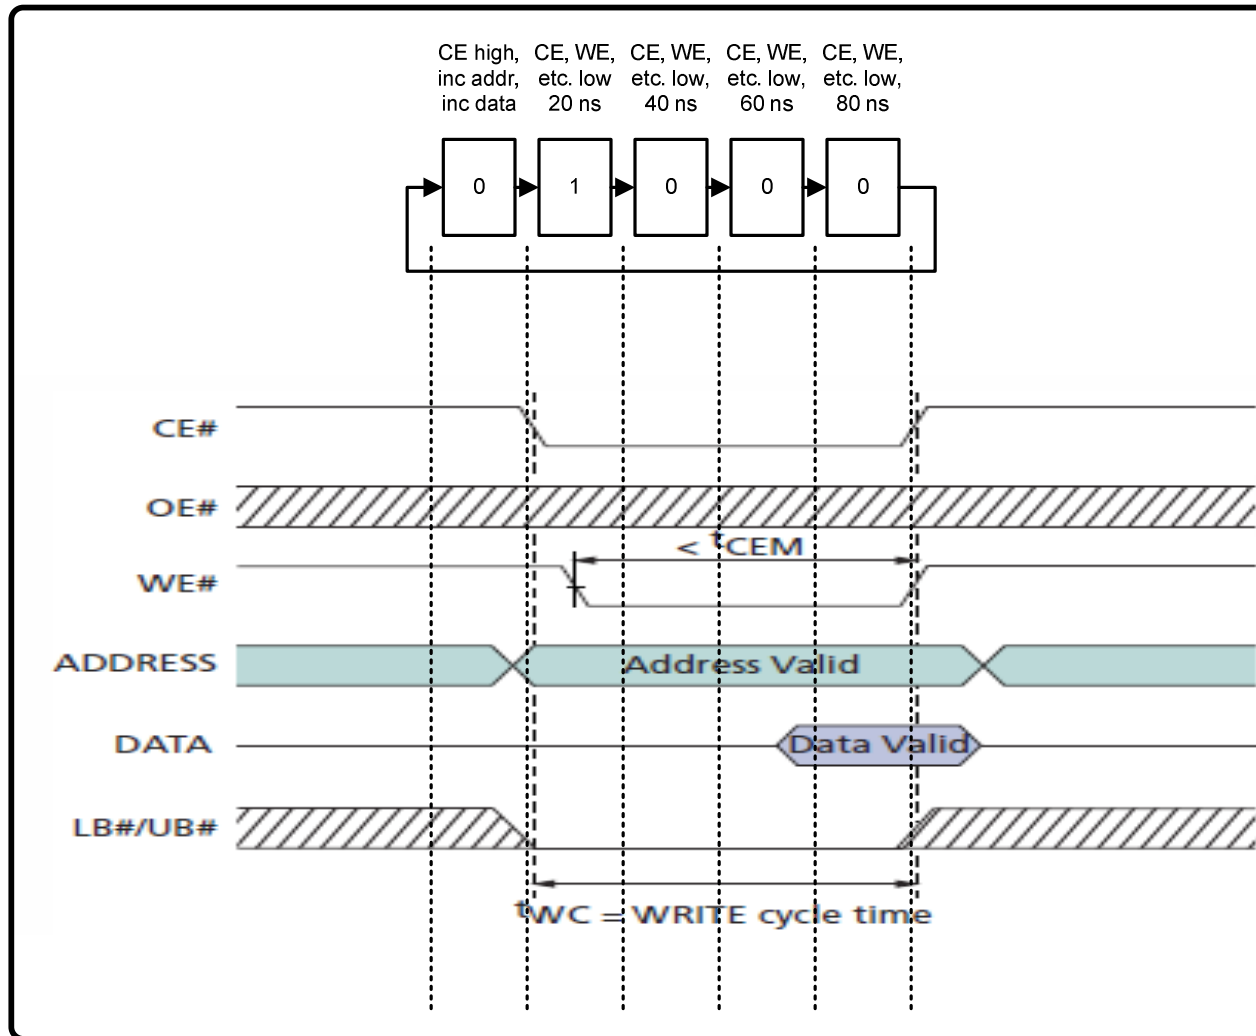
CE high, inc addr, inc data

CE, WE, etc. low 20 ns

CE, WE, etc. low, 40 ns

CE, WE, etc. low, 60 ns

CE, WE, etc. low, 80 ns

0 1 0 0 0

CE#

OE#

WE#

$< {}^{t}CEM$

ADDRESS

Address Valid

DATA

Data Valid

LB#/UB#

${}^{t}WC$ = WRITE cycle time